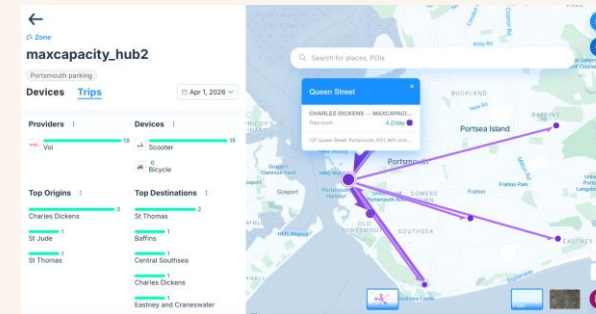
←

Zone

maxcapacity_hub2

Portsmouth parking

Devices Trips

Apr 1, 2026

Providers
Voi 15

Devices
Scooter 15
0
Bicycle

Top Origins
Charles Dickens 3
St Jude 1
St Thomas 1

Top Destinations
St Thomas 2
Baffins 1
Central Southsea 1
Charles Dickens 1
Eastney and Craneswater 1

Search for places, POIs

Queen Street
×
CHARLES DICKENS → MAXCAPACI...
Trips count 4.2/day
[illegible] Queen Street, Portsmouth, PO1 3HY, Uni...

BUCKLAND
Portsea Island
Portsmouth
Gosport
SOMERS
Fratton
Fratton Park
SOUTHSEA
OLD
EASTNEY